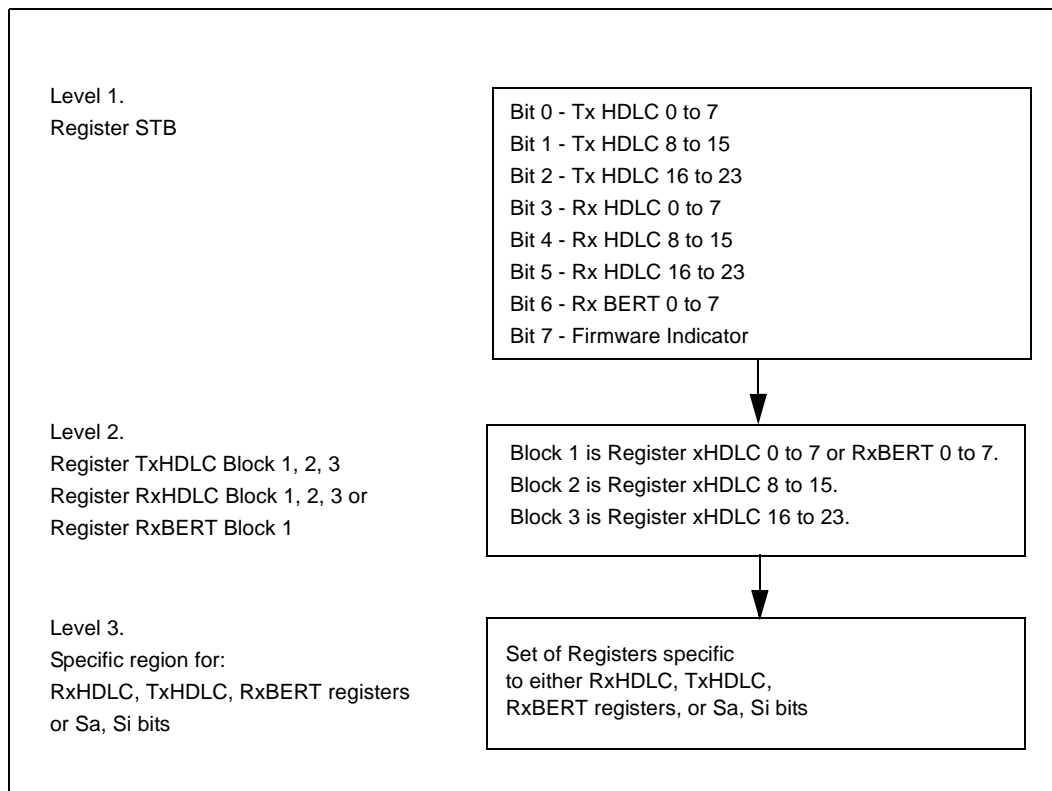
Level 1.
Register STB

Bit 0 - Tx HDLC 0 to 7
Bit 1 - Tx HDLC 8 to 15
Bit 2 - Tx HDLC 16 to 23
Bit 3 - Rx HDLC 0 to 7
Bit 4 - Rx HDLC 8 to 15
Bit 5 - Rx HDLC 16 to 23
Bit 6 - Rx BERT 0 to 7
Bit 7 - Firmware Indicator

Level 2.
Register TxHDLC Block 1, 2, 3
Register RxHDLC Block 1, 2, 3 or
Register RxBERT Block 1

Block 1 is Register xHDLC 0 to 7 or RxBERT 0 to 7.
Block 2 is Register xHDLC 8 to 15.
Block 3 is Register xHDLC 16 to 23.

Level 3.
Specific region for:
RxHDLC, TxHDLC, RxBERT registers or Sa, Si bits

Set of Registers specific to either RxHDLC, TxHDLC, RxBERT registers, or Sa, Si bits